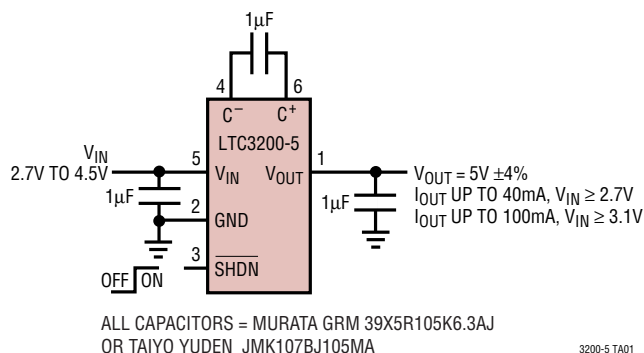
1μF

4

6

$C^-$

$C^+$

LTC3200-5

$V_{IN}$
2.7V TO 4.5V

5

$V_{IN}$

$V_{OUT}$

1

$V_{OUT}$ = 5V ±4%
$I_{OUT}$ UP TO 40mA, $V_{IN} \geq 2.7V$
$I_{OUT}$ UP TO 100mA, $V_{IN} \geq 3.1V$

1μF

2

GND

1μF

3

$\overline{SHDN}$

OFF ON

ALL CAPACITORS = MURATA GRM 39X5R105K6.3AJ
OR TAIYO YUDEN JMK107BJ105MA

3200-5 TA01